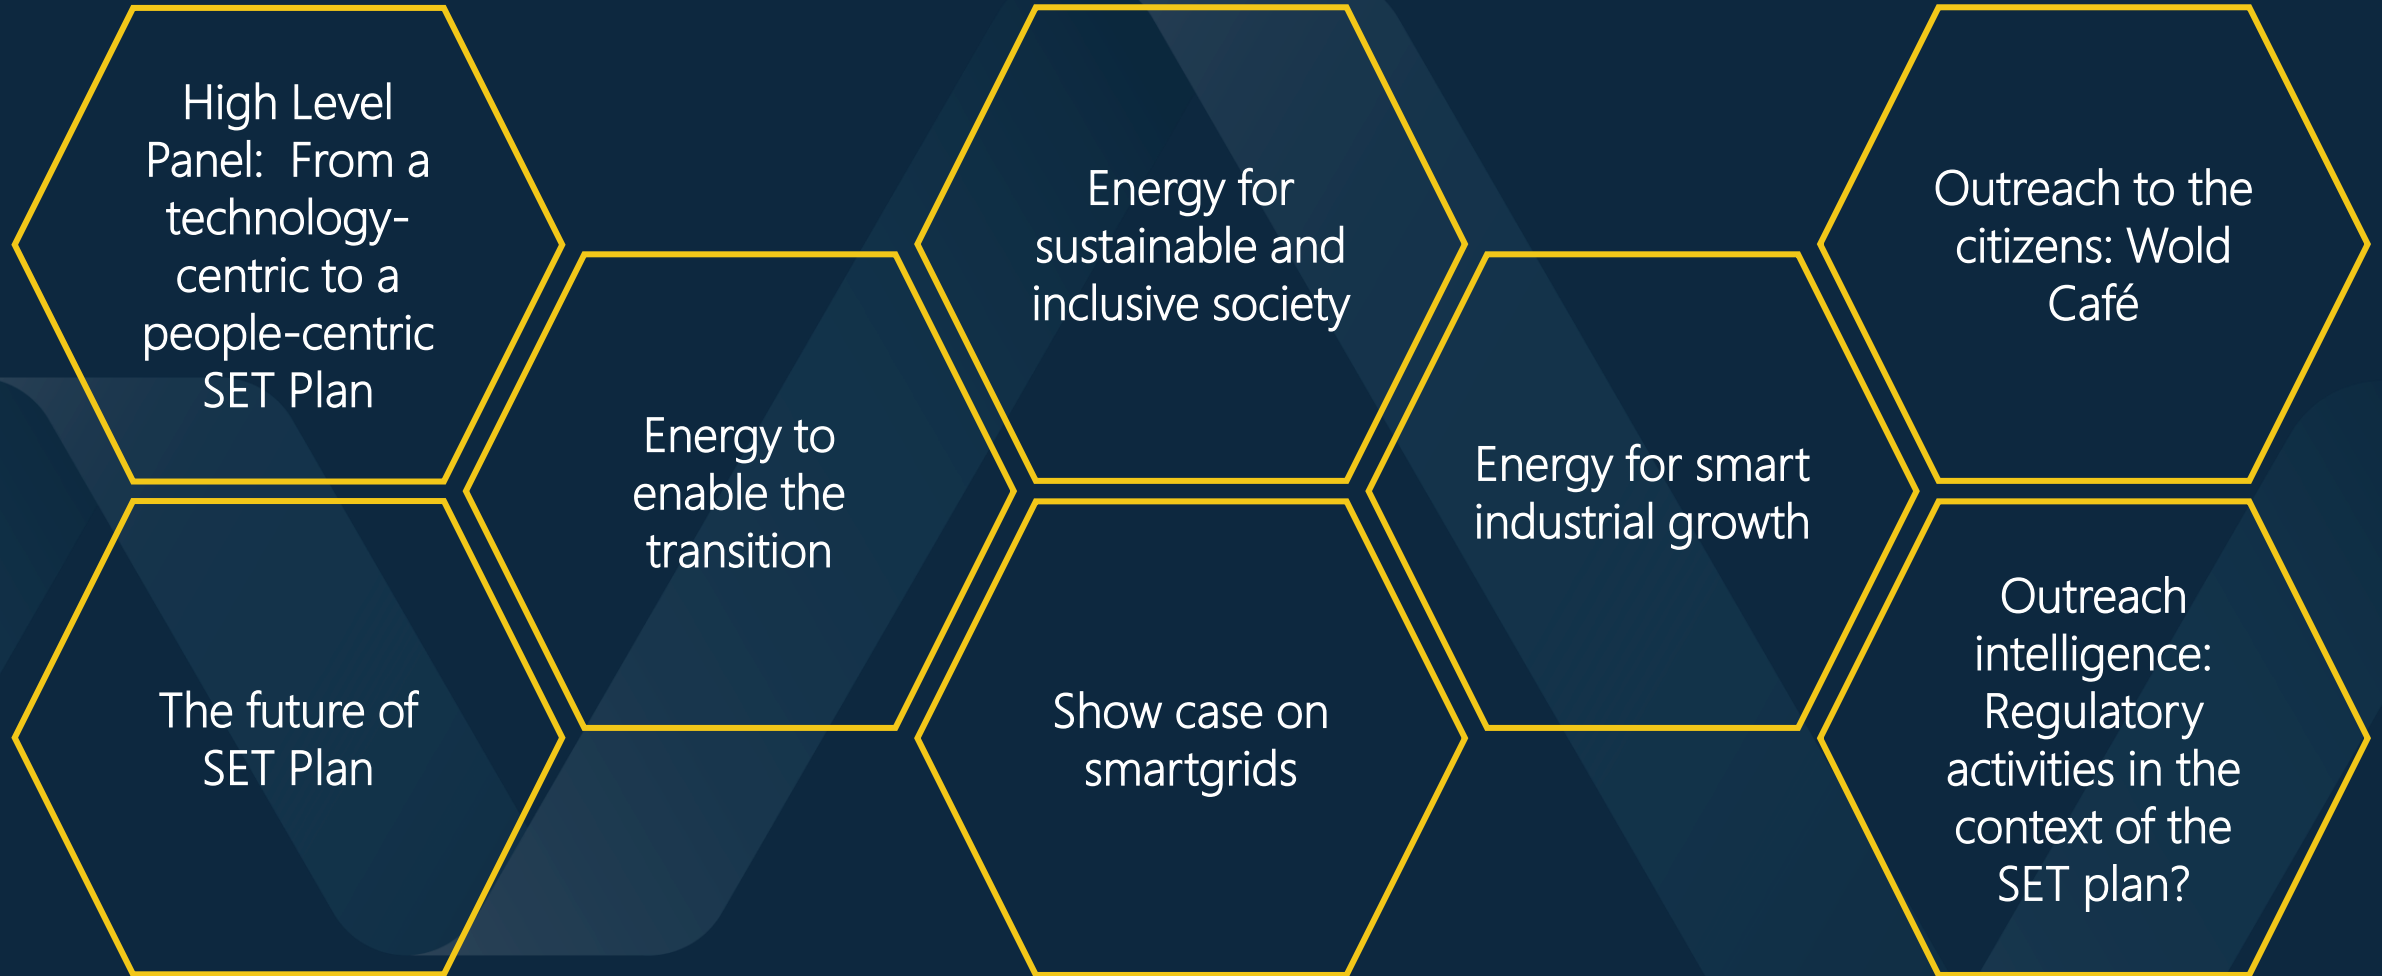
High Level Panel: From a technology-centric to a people-centric SET Plan

The future of SET Plan

Energy to enable the transition

Energy for sustainable and inclusive society

Show case on smartgrids

Energy for smart industrial growth

Outreach to the citizens: Wold Café

Outreach intelligence: Regulatory activities in the context of the SET plan?